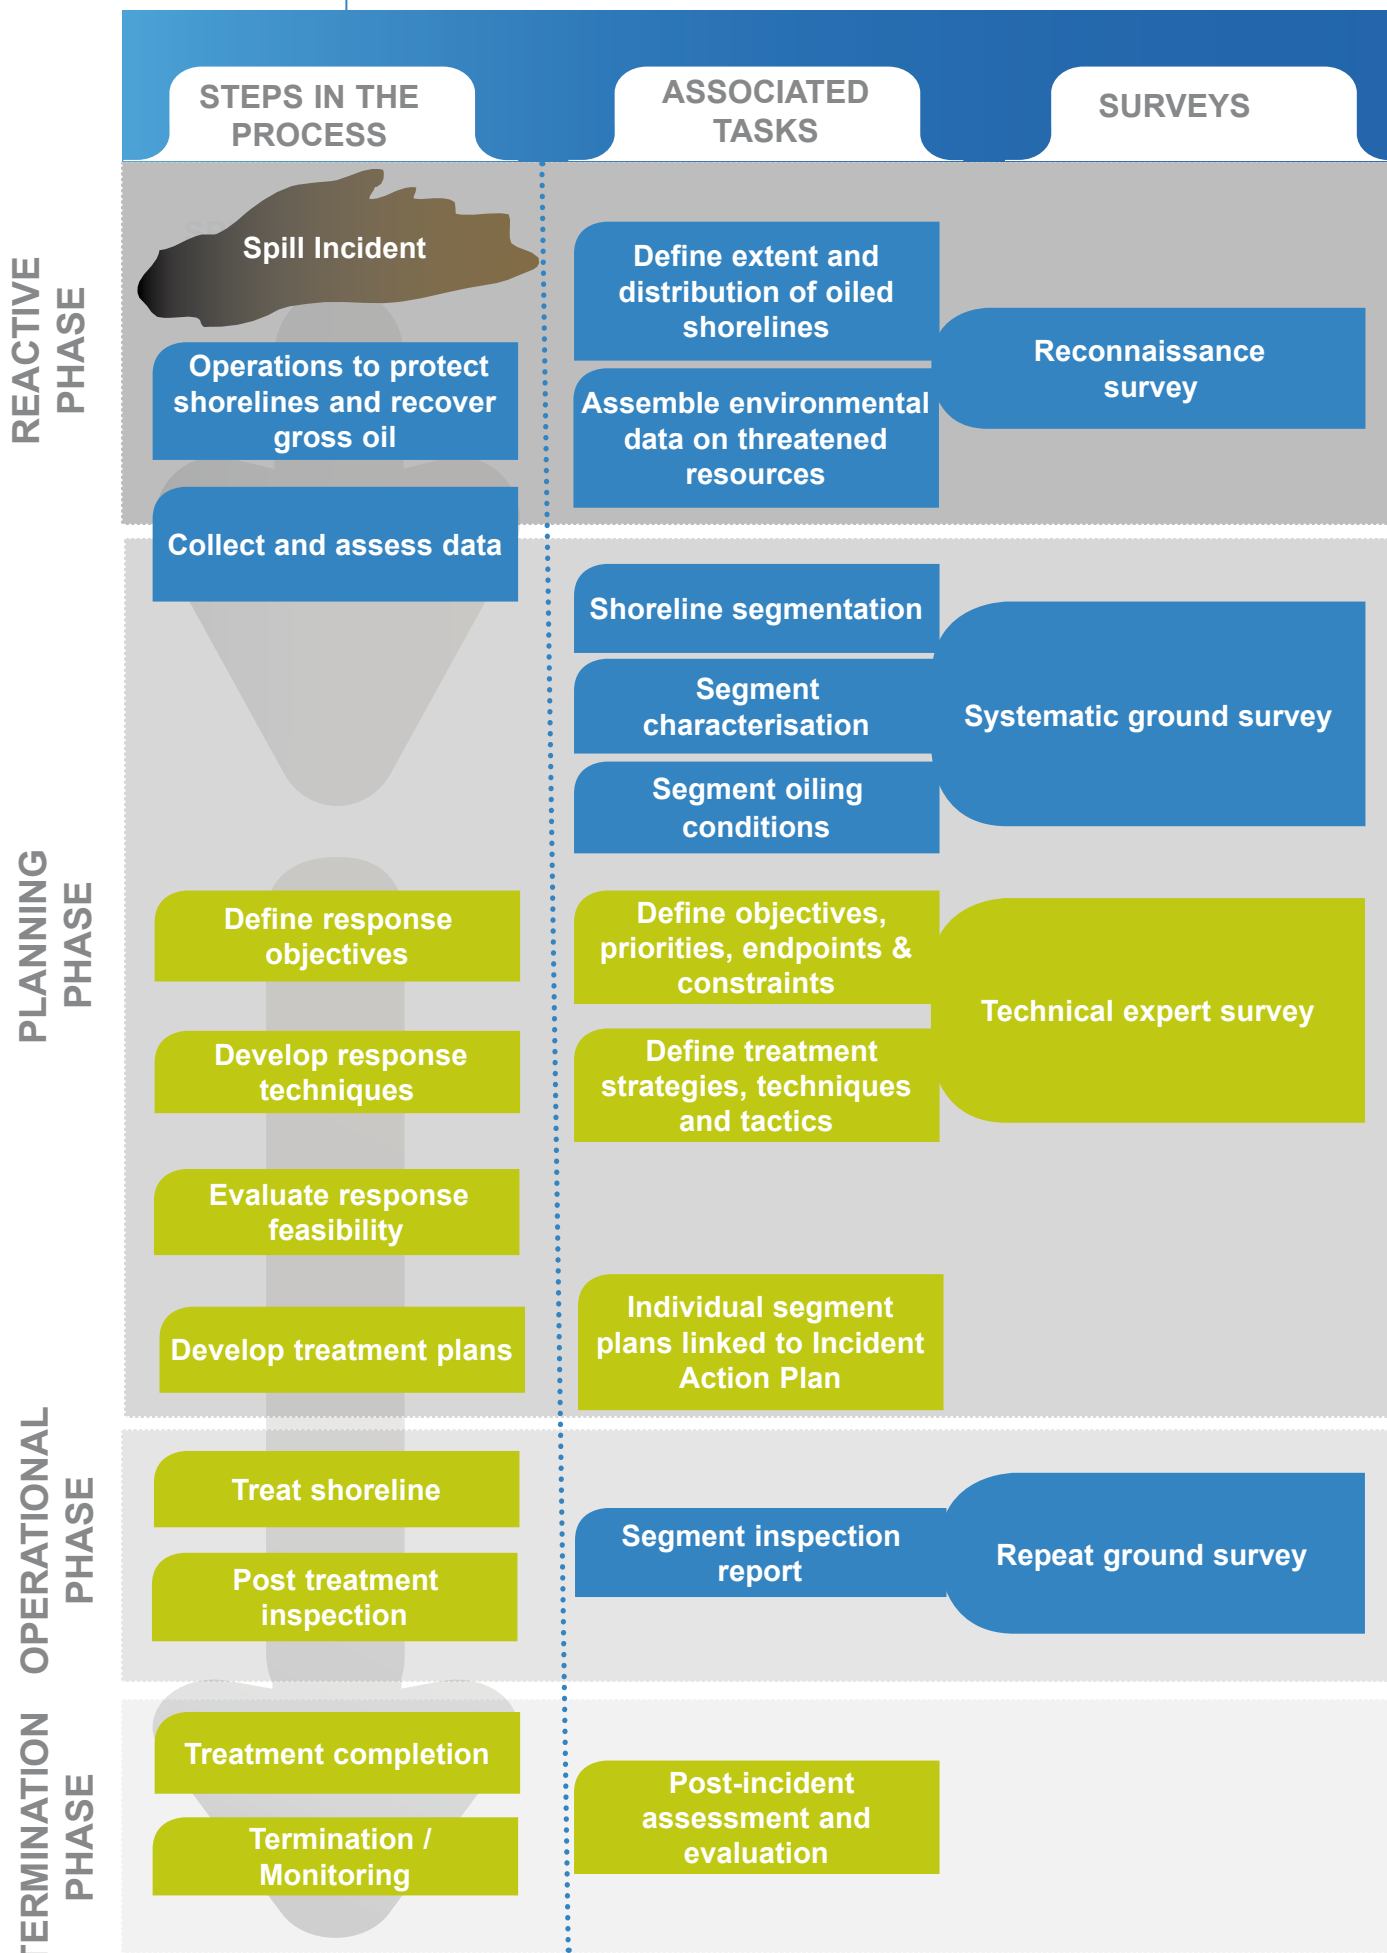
STEPS IN THE PROCESS

ASSOCIATED TASKS

SURVEYS

REACTIVE PHASE

Spill Incident

Operations to protect shorelines and recover gross oil

Collect and assess data

Define extent and distribution of oiled shorelines

Assemble environmental data on threatened resources

Reconnaissance survey

PLANNING PHASE

Shoreline segmentation

Segment characterisation

Segment oiling conditions

Systematic ground survey

Define response objectives

Develop response techniques

Evaluate response feasibility

Develop treatment plans

Define objectives, priorities, endpoints & constraints

Define treatment strategies, techniques and tactics

Technical expert survey

Individual segment plans linked to Incident Action Plan

OPERATIONAL PHASE

Treat shoreline

Post treatment inspection

Segment inspection report

Repeat ground survey

TERMINATION PHASE

Treatment completion

Termination / Monitoring

Post-incident assessment and evaluation